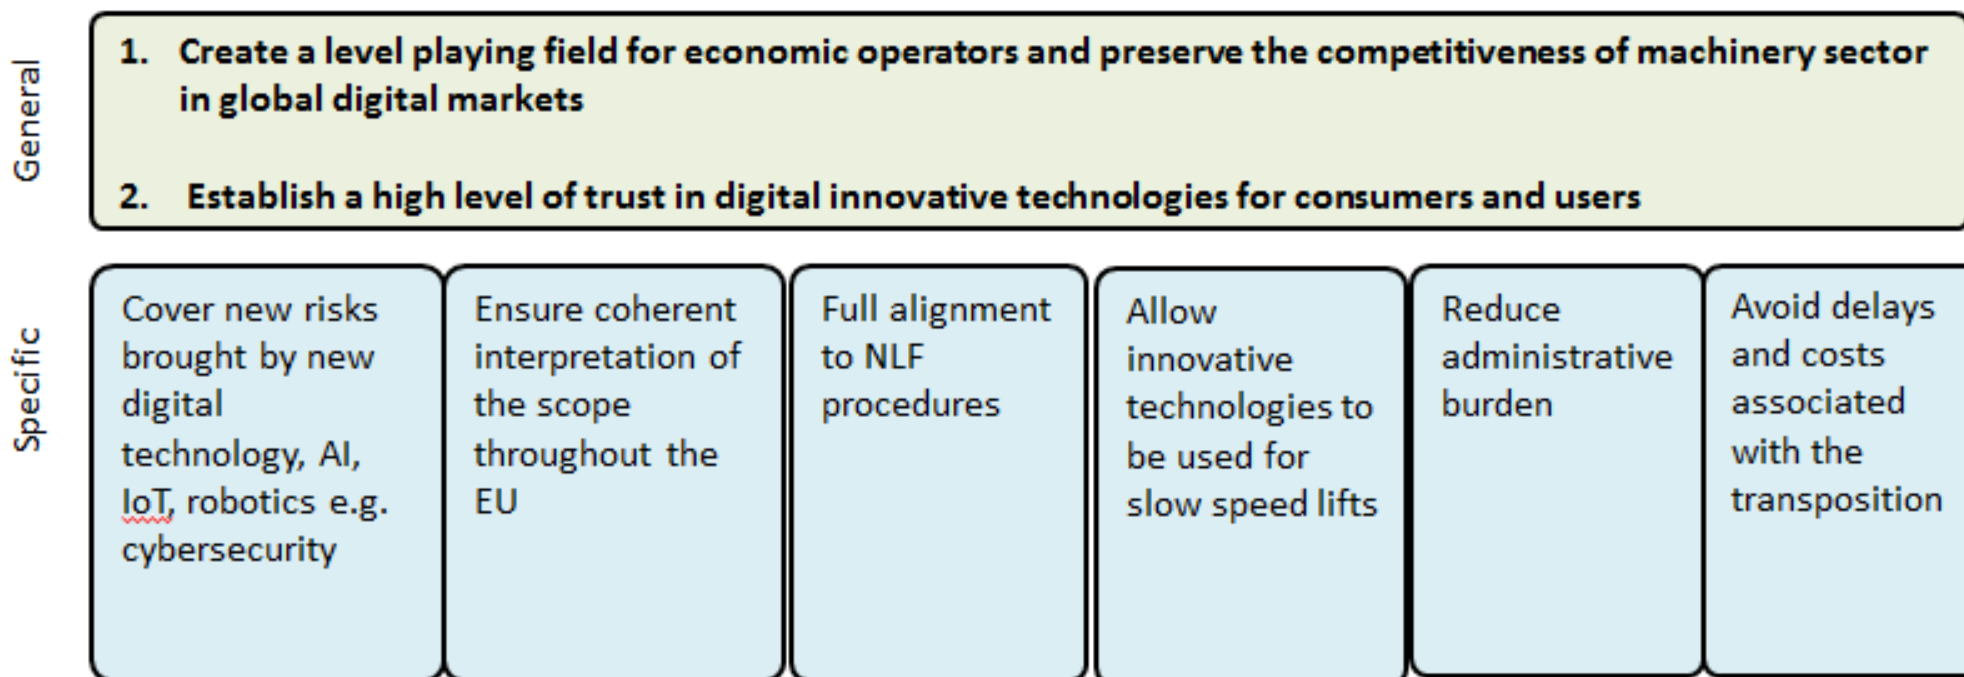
General

1. Create a level playing field for economic operators and preserve the competitiveness of machinery sector in global digital markets

2. Establish a high level of trust in digital innovative technologies for consumers and users

Specific

Cover new risks brought by new digital technology, AI, IoT, robotics e.g. cybersecurity

Ensure coherent interpretation of the scope throughout the EU

Full alignment to NLF procedures

Allow innovative technologies to be used for slow speed lifts

Reduce administrative burden

Avoid delays and costs associated with the transposition